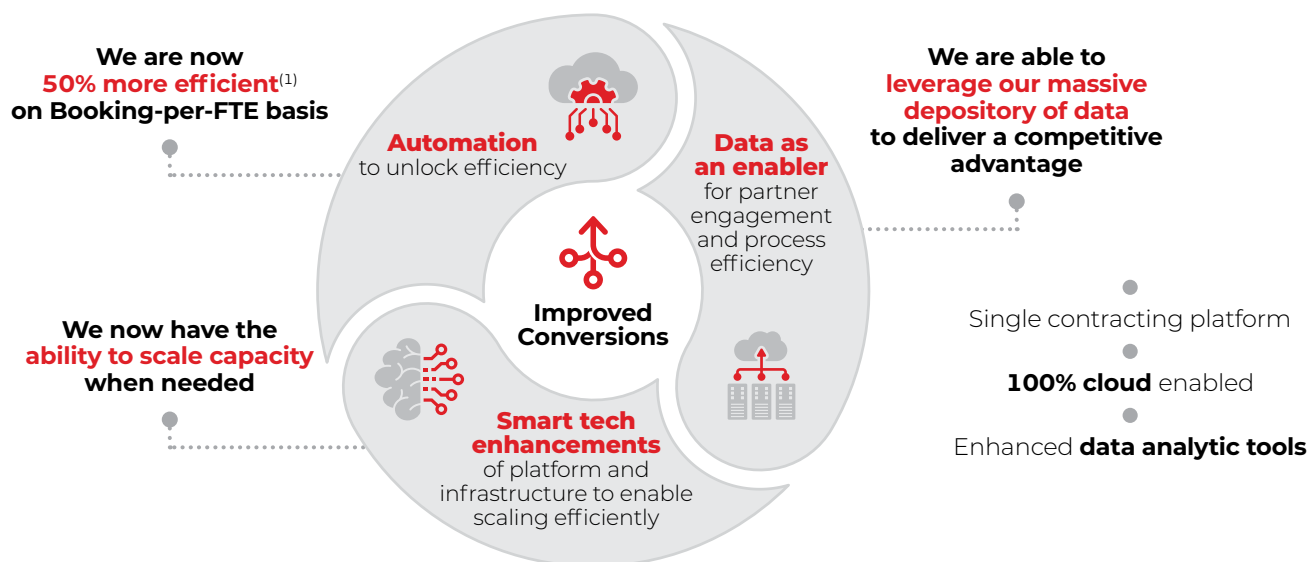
We are now 50% more efficient$^{(1)}$ on Booking-per-FTE basis

Automation to unlock efficiency

Data as an enabler for partner engagement and process efficiency

We are able to leverage our massive depository of data to deliver a competitive advantage

Improved Conversions

We now have the ability to scale capacity when needed

Smart tech enhancements of platform and infrastructure to enable scaling efficiently

Single contracting platform

100% cloud enabled

Enhanced data analytic tools